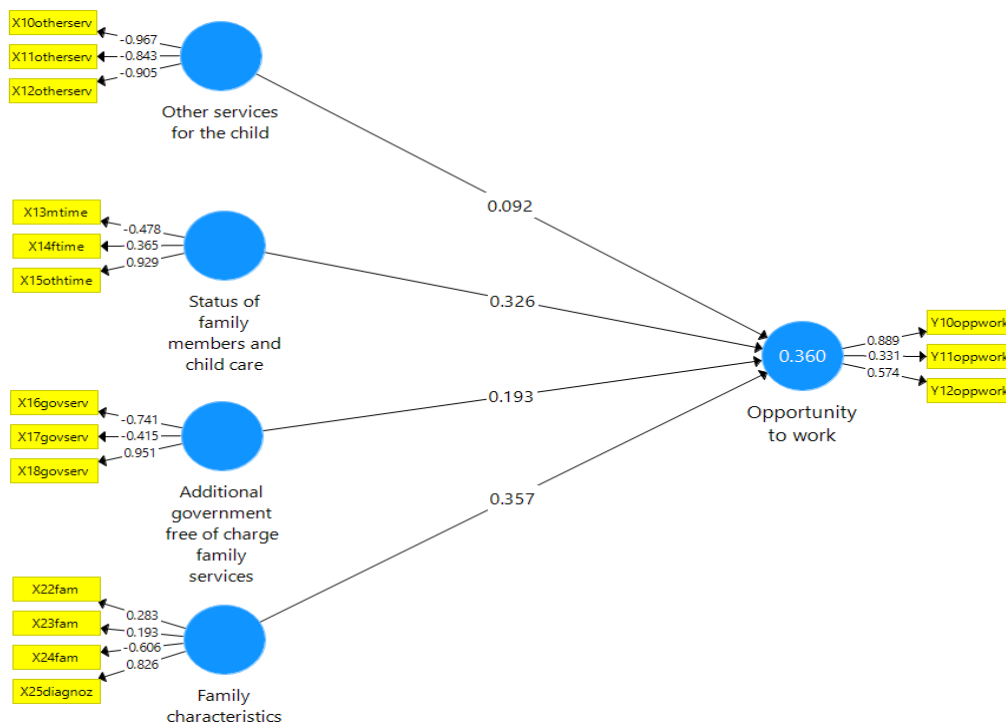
X10otherserv
-0.967
X11otherserv
-0.843
X12otherserv
-0.905
Other services for the child

X13mtime
-0.478
X14ftime
0.365
X15othtime
0.929
Status of family members and child care

X16govserv
-0.741
X17govserv
-0.415
X18govserv
0.951
Additional government free of charge family services

X22fam
0.283
X23fam
0.193
X24fam
-0.606
X25diagnoz
0.826
Family characteristics

0.092
0.326
0.193
0.357

0.360
Opportunity to work

0.889
Y10oppwork
0.331
Y11oppwork
0.574
Y12oppwork